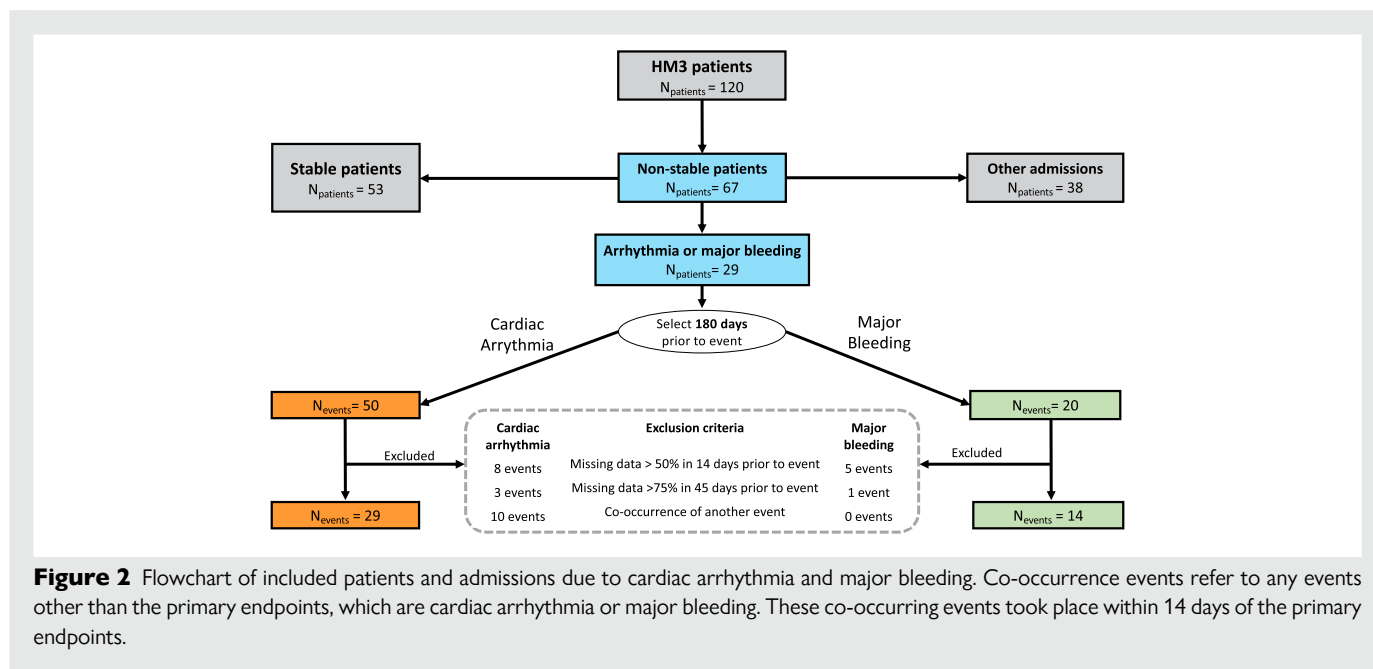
HM3 patients
$N_{patients}$ = 120

Stable patients
$N_{patients}$ = 53

Non-stable patients
$N_{patients}$= 67

Other admissions
$N_{patients}$ = 38

Arrhythmia or major bleeding
$N_{patients}$= 29

Cardiac Arrythmia

Select **180 days** prior to event

Major Bleeding

$N_{events}$= 50

$N_{events}$= 20

Excluded

| Cardiac arrhythmia | Exclusion criteria | Major bleeding |
|---|---|---|
| 8 events | Missing data > 50% in 14 days prior to event | 5 events |
| 3 events | Missing data >75% in 45 days prior to event | 1 event |
| 10 events | Co-occurrence of another event | 0 events |

Excluded

$N_{events}$= 29

$N_{events}$= 14

**Figure 2** Flowchart of included patients and admissions due to cardiac arrhythmia and major bleeding. Co-occurrence events refer to any events other than the primary endpoints, which are cardiac arrhythmia or major bleeding. These co-occurring events took place within 14 days of the primary endpoints.